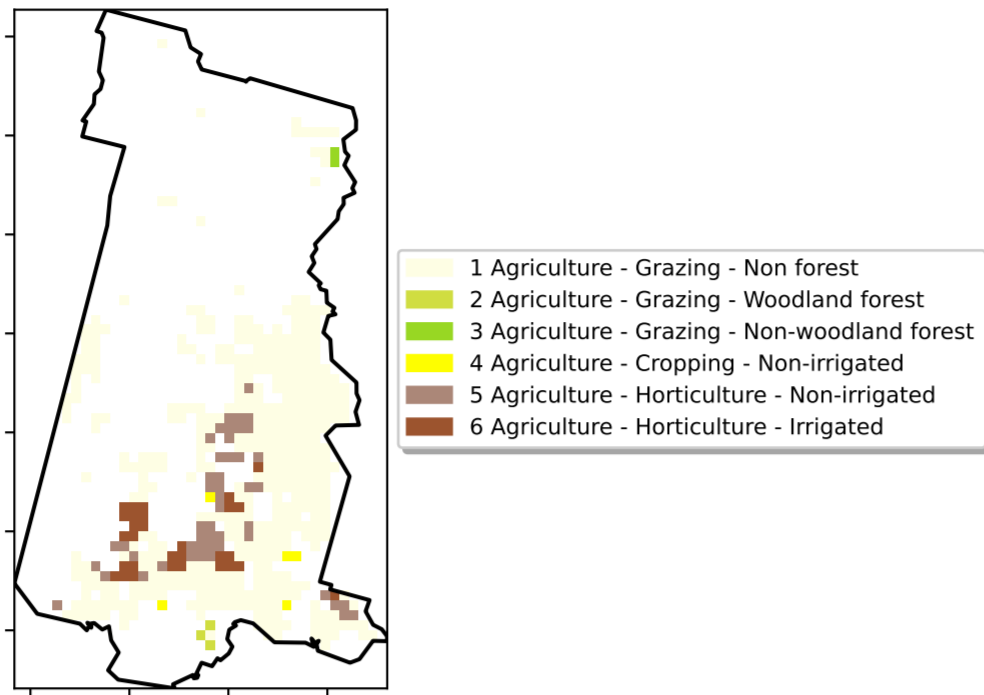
1 Agriculture - Grazing - Non forest
2 Agriculture - Grazing - Woodland forest
3 Agriculture - Grazing - Non-woodland forest
4 Agriculture - Cropping - Non-irrigated
5 Agriculture - Horticulture - Non-irrigated
6 Agriculture - Horticulture - Irrigated